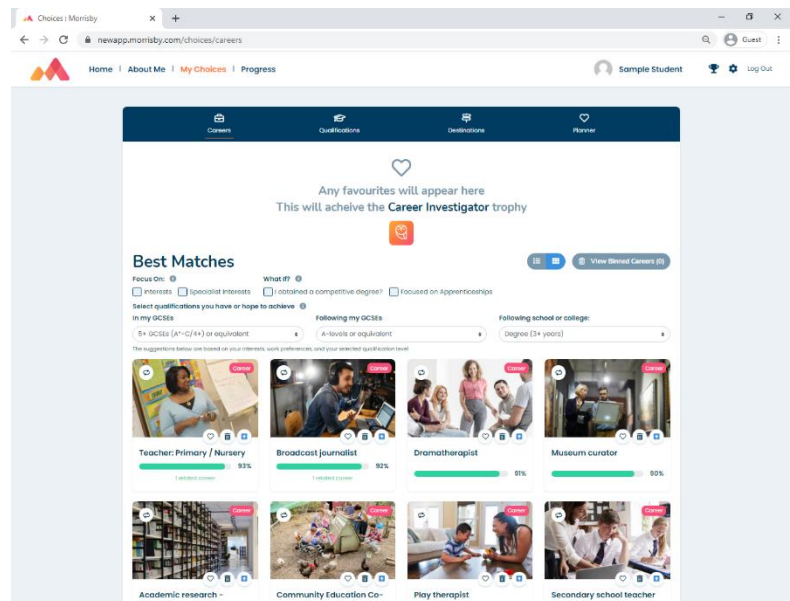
Choices | Morrisby
newapp.morrisby.com/choices/careers
Guest

Home | About Me | My Choices | Progress
Sample Student
Log Out

Careers
Qualifications
Destinations
Planner

Any favourites will appear here
This will acheive the Career Investigator trophy

Best Matches
View Binned Careers (0)

Focus On:
Interests
Specialist Interests
What if?
I obtained a competitive degree?
Focused on Apprenticeships

Select qualifications you have or hope to achieve
In my GCSEs
5+ GCSEs (A*-C/4+) or equivalent
Following my GCSEs
A-levels or equivalent
Following school or college:
Degree (3+ years)

The suggestions below are based on your interests, work preferences, and your selected qualification level

Career
Teacher: Primary / Nursery
93%
1 related career

Career
Broadcast journalist
92%
1 related career

Career
Dramatherapist
91%

Career
Museum curator
90%

Career
Academic research -

Career
Community Education Co-

Career
Play therapist

Career
Secondary school teacher